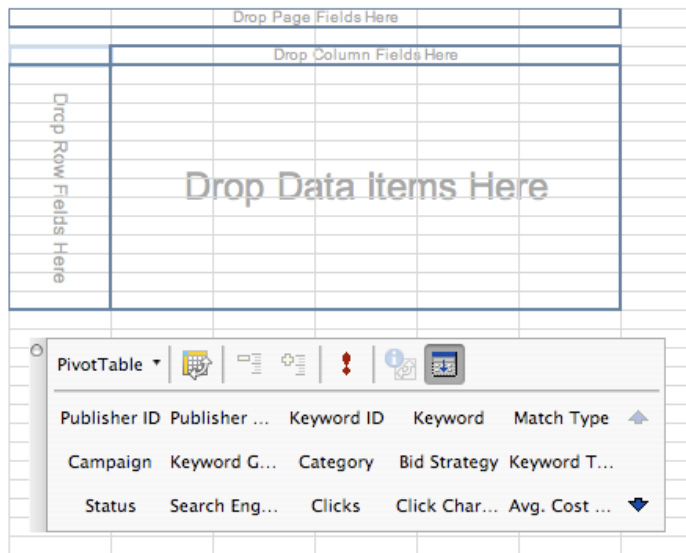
Drop Page Fields Here

Drop Column Fields Here

Drop Row Fields Here

Drop Data Items Here

PivotTable

Publisher ID Publisher ... Keyword ID Keyword Match Type

Campaign Keyword G... Category Bid Strategy Keyword T...

Status Search Eng... Clicks Click Char... Avg. Cost ...